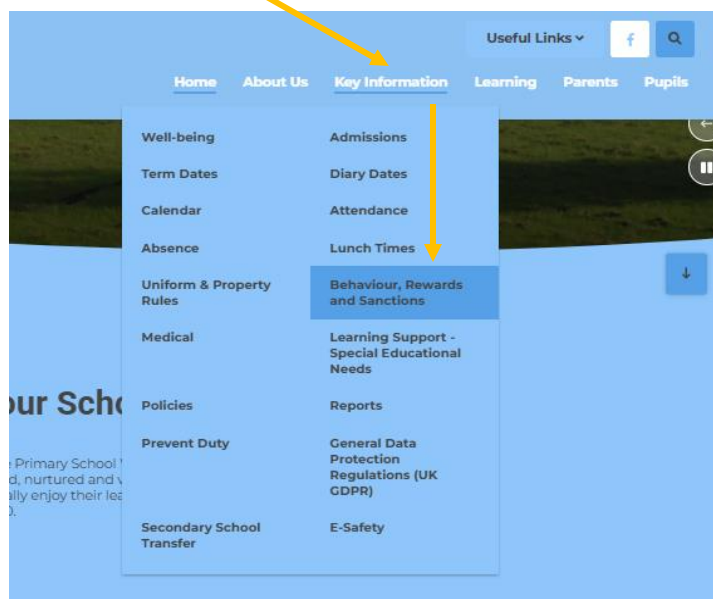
Useful Links

f

Home About Us Key Information Learning Parents Pupils

Well-being
Term Dates
Calendar
Absence
Uniform & Property Rules
Medical
Policies
Prevent Duty
Secondary School Transfer

Admissions
Diary Dates
Attendance
Lunch Times
Behaviour, Rewards and Sanctions
Learning Support - Special Educational Needs
Reports
General Data Protection Regulations (UK GDPR)
E-Safety

our Scho

e Primary School
d, nurtured and v
ally enjoy their lea
).